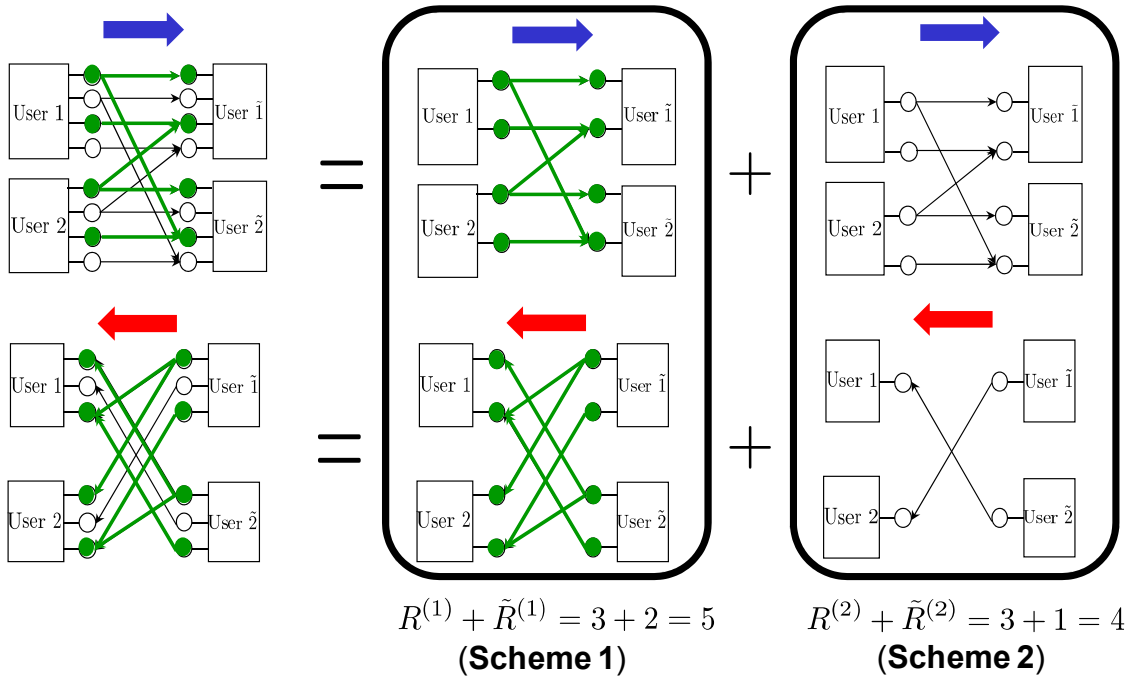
User 1

User $\tilde{1}$

User 2

User $\tilde{2}$

User 1

User $\tilde{1}$

User 2

User $\tilde{2}$

=

User 1

User $\tilde{1}$

User 2

User $\tilde{2}$

User 1

User $\tilde{1}$

User 2

User $\tilde{2}$

=

+

User 1

User $\tilde{1}$

User 2

User $\tilde{2}$

User 1

User $\tilde{1}$

User 2

User $\tilde{2}$

+

$R^{(1)} + \tilde{R}^{(1)} = 3 + 2 = 5$
(Scheme 1)

$R^{(2)} + \tilde{R}^{(2)} = 3 + 1 = 4$
(Scheme 2)